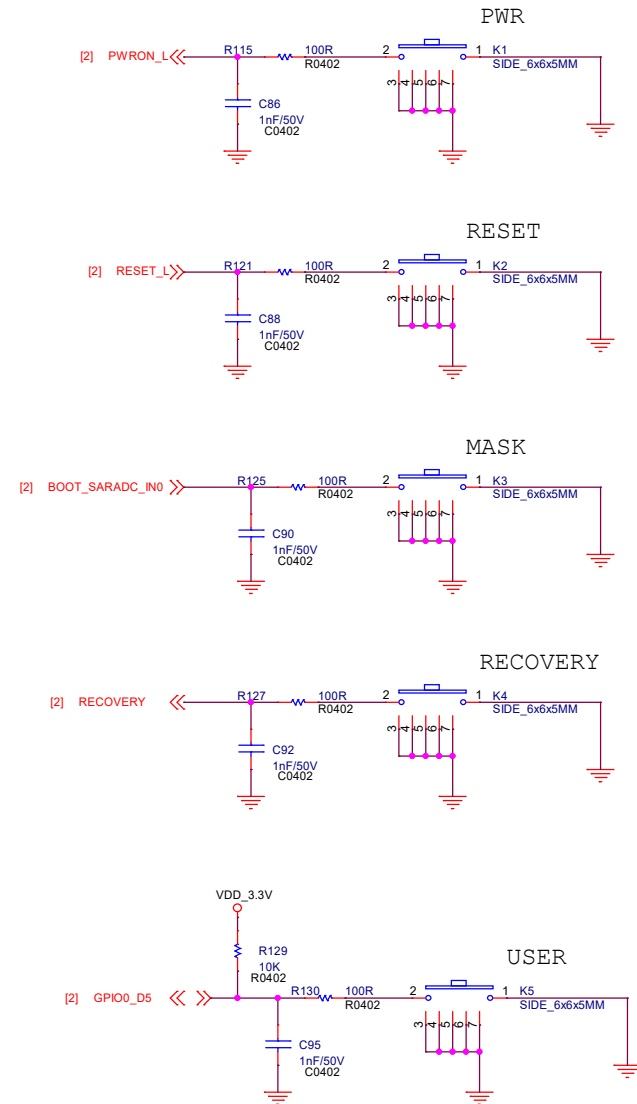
PWR

[2] PWRON_L

R115

100R

R0402

2

1

K1

SIDE_6x6x5MM

3 4 5 6 7

C86

1nF/50V

C0402

RESET

[2] RESET_L

R121

100R

R0402

2

1

K2

SIDE_6x6x5MM

3 4 5 6 7

C88

1nF/50V

C0402

MASK

[2] BOOT_SARADC_IN0

R125

100R

R0402

2

1

K3

SIDE_6x6x5MM

3 4 5 6 7

C90

1nF/50V

C0402

RECOVERY

[2] RECOVERY

R127

100R

R0402

2

1

K4

SIDE_6x6x5MM

3 4 5 6 7

C92

1nF/50V

C0402

VDD_3.3V

R129

10K

R0402

USER

[2] GPIO0_D5

R130

100R

R0402

2

1

K5

SIDE_6x6x5MM

3 4 5 6 7

C95

1nF/50V

C0402